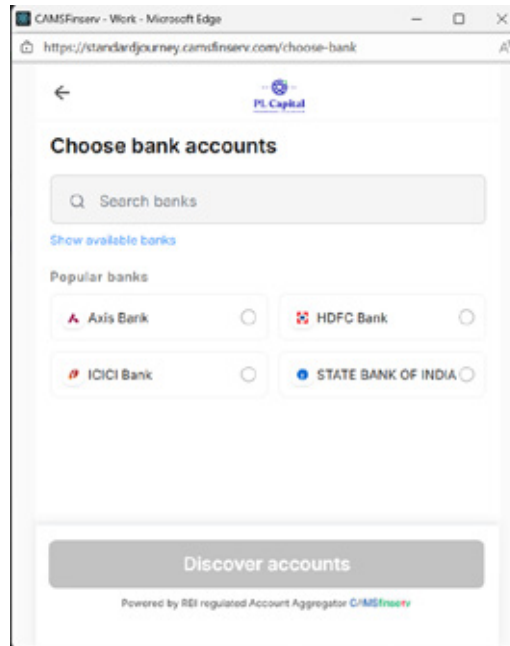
CAMSFinserv - Work - Microsoft Edge

https://standardjourney.camsfinserv.com/choose-bank

←

PL Capital

Choose bank accounts

Search banks

Show available banks

Popular banks

Axis Bank

HDFC Bank

ICICI Bank

STATE BANK OF INDIA

Discover accounts

Powered by RBI regulated Account Aggregator CAMSfinserv